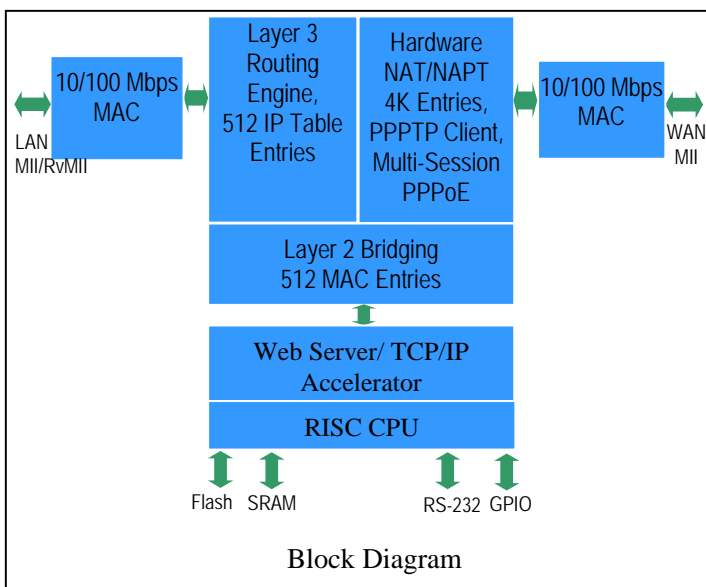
10/100 Mbps MAC

LAN MII/RvMII

Layer 3 Routing Engine, 512 IP Table Entries

Hardware NAT/NAPT 4K Entries, PPPTP Client, Multi-Session PPPoE

10/100 Mbps MAC

WAN MII

Layer 2 Bridging 512 MAC Entries

Web Server/ TCP/IP Accelerator

RISC CPU

Flash SRAM RS-232 GPIO

Block Diagram